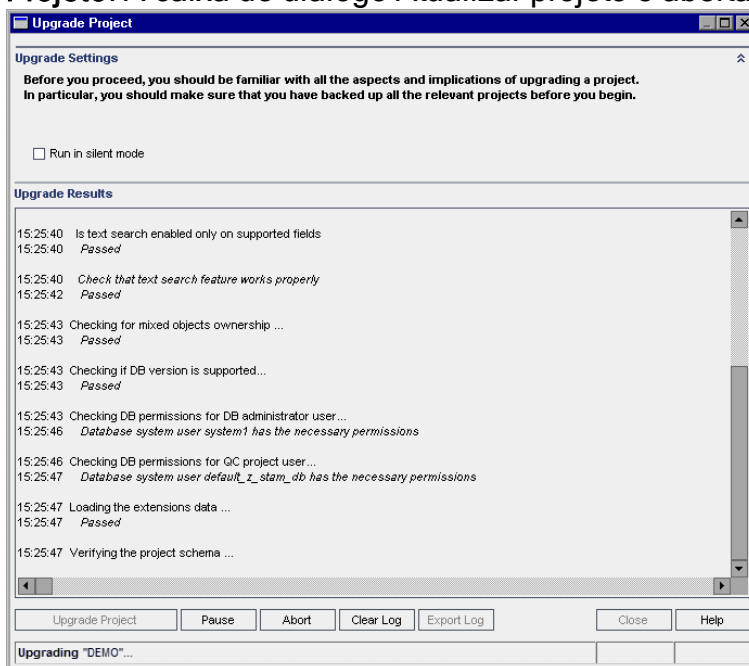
Projeto. A caixa de diálogo Atualizar projeto é aberta

Upgrade Project

Upgrade Settings

Before you proceed, you should be familiar with all the aspects and implications of upgrading a project. In particular, you should make sure that you have backed up all the relevant projects before you begin.

Run in silent mode

Upgrade Results

15:25:40 Is text search enabled only on supported fields
15:25:40 Passed

15:25:40 Check that text search feature works properly
15:25:42 Passed

15:25:43 Checking for mixed objects ownership ...
15:25:43 Passed

15:25:43 Checking if DB version is supported...
15:25:43 Passed

15:25:43 Checking DB permissions for DB administrator user...
15:25:46 Database system user system1 has the necessary permissions

15:25:46 Checking DB permissions for QC project user...
15:25:47 Database system user default_z_stam_db has the necessary permissions

15:25:47 Loading the extensions data ...
15:25:47 Passed

15:25:47 Verifying the project schema ...

Upgrade Project | Pause | Abort | Clear Log | Export Log | Close | Help

Upgrading "DEMO"...